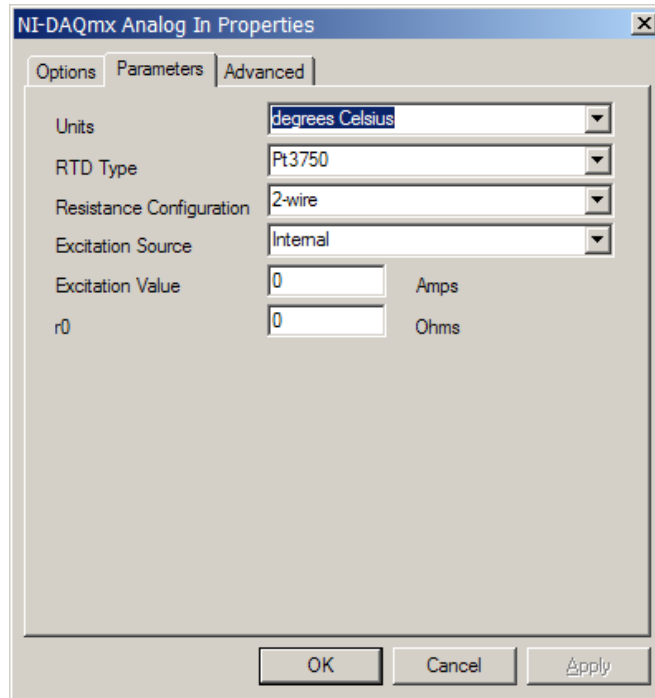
NI-DAQmx Analog In Properties

Options | Parameters | Advanced

Units | degrees Celsius
RTD Type | Pt3750
Resistance Configuration | 2-wire
Excitation Source | Internal
Excitation Value | 0 | Amps
r0 | 0 | Ohms

OK | Cancel | Apply